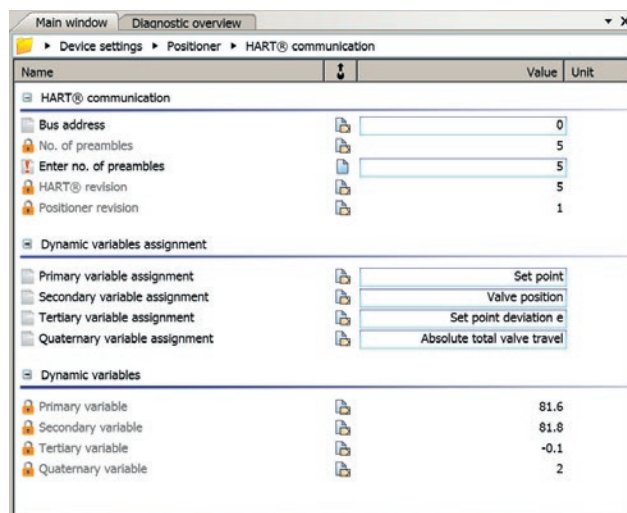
Main window | Diagnostic overview

▸ Device settings ▸ Positioner ▸ HART® communication

| Name | | Value | Unit |
|---|---|---|---|
| HART® communication | | | |
| Bus address | | 0 | |
| No. of preambles | | 5 | |
| Enter no. of preambles | | 5 | |
| HART® revision | | 5 | |
| Positioner revision | | 1 | |
| Dynamic variables assignment | | | |
| Primary variable assignment | | Set point | |
| Secondary variable assignment | | Valve position | |
| Tertiary variable assignment | | Set point deviation e | |
| Quaternary variable assignment | | Absolute total valve travel | |
| Dynamic variables | | | |
| Primary variable | | 81.6 | |
| Secondary variable | | 81.8 | |
| Tertiary variable | | -0.1 | |
| Quaternary variable | | 2 | |